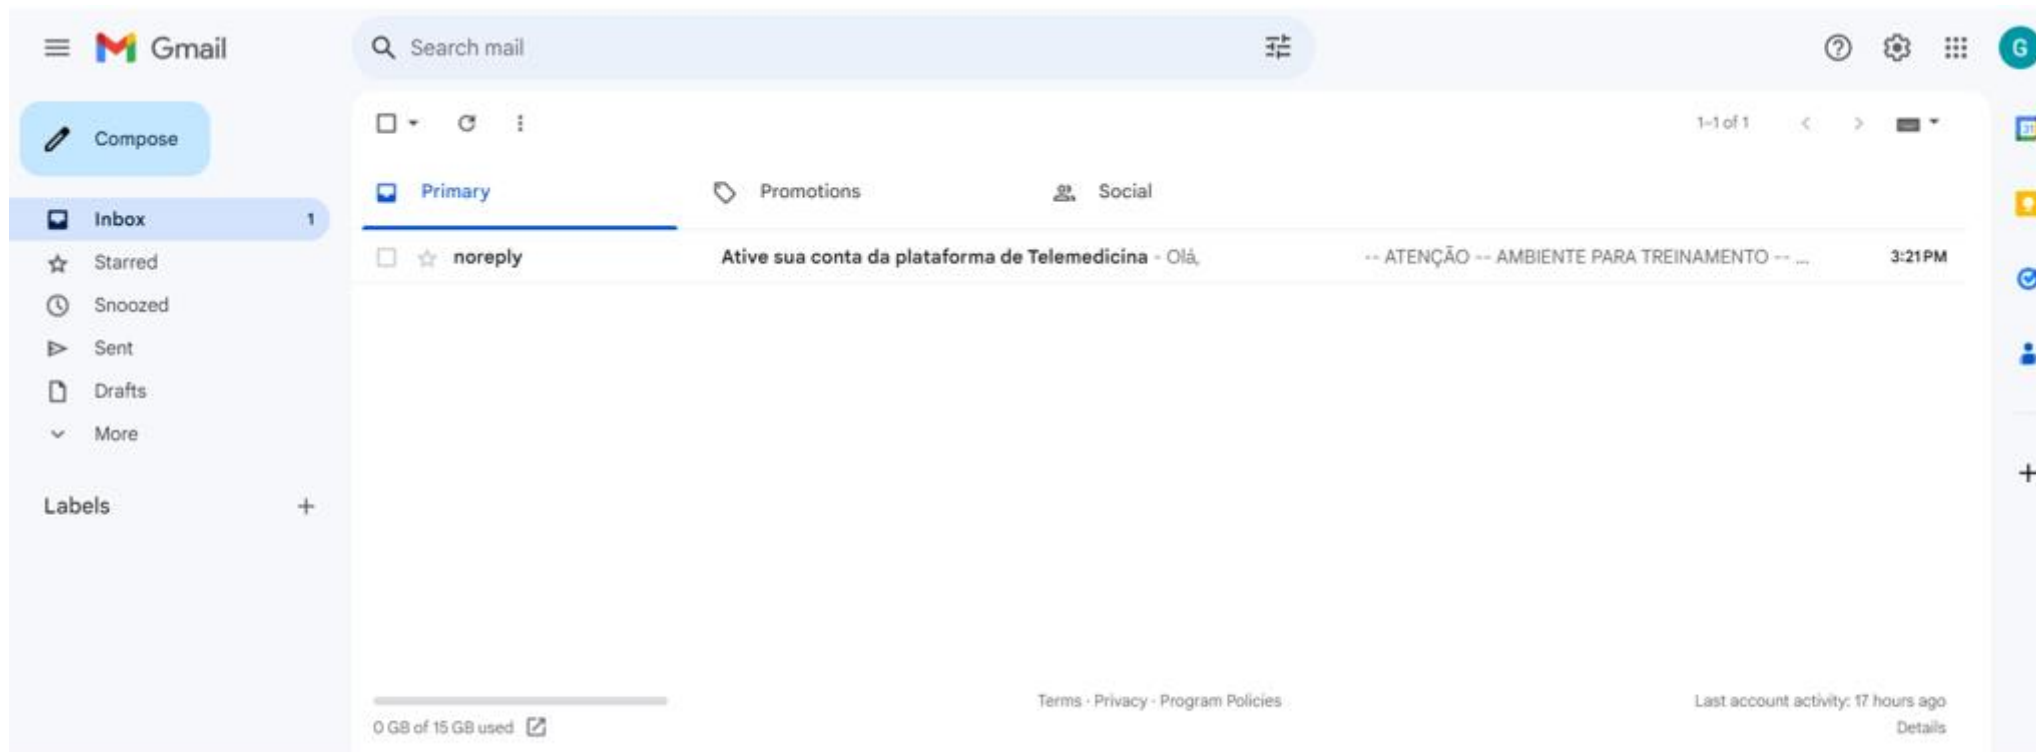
Gmail

Search mail

G

Compose

Inbox 1
Starred
Snoozed
Sent
Drafts
More

Labels +

1-1 of 1

Primary
Promotions
Social

noreply Ative sua conta da plataforma de Telemedicina - Olá, -- ATENÇÃO -- AMBIENTE PARA TREINAMENTO -- ... 3:21 PM

0 GB of 15 GB used

Terms · Privacy · Program Policies

Last account activity: 17 hours ago
Details